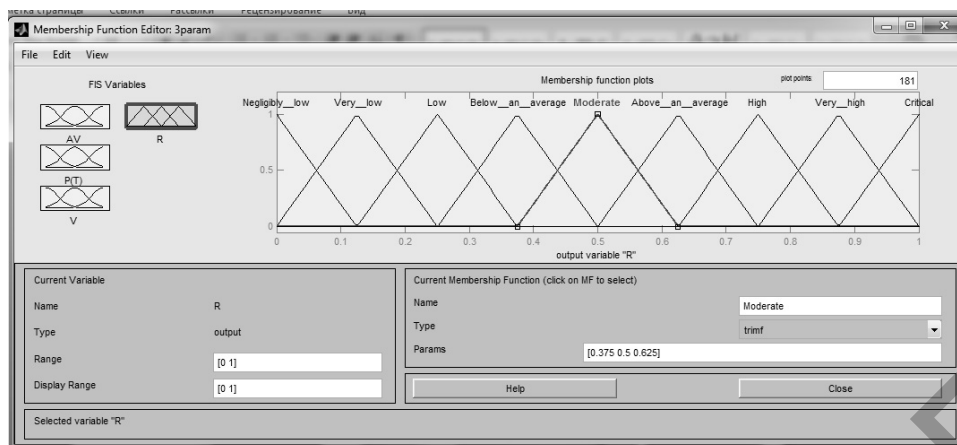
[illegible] Ссылки Рассылки Рецензирование Вид

Membership Function Editor: 3param

File Edit View

FIS Variables

AV

R

P(T)

V

Membership function plots

plot points

181

Negligibly__low Very__low Low Below__an__average Moderate Above__an__average High Very__high Critical

1

0.5

0

0 0.1 0.2 0.3 0.4 0.5 0.6 0.7 0.8 0.9 1

output variable "R"

Current Variable

Name R

Type output

Range [0 1]

Display Range [0 1]

Current Membership Function (click on MF to select)

Name Moderate

Type trimf

Params [0.375 0.5 0.625]

Help

Close

Selected variable "R"